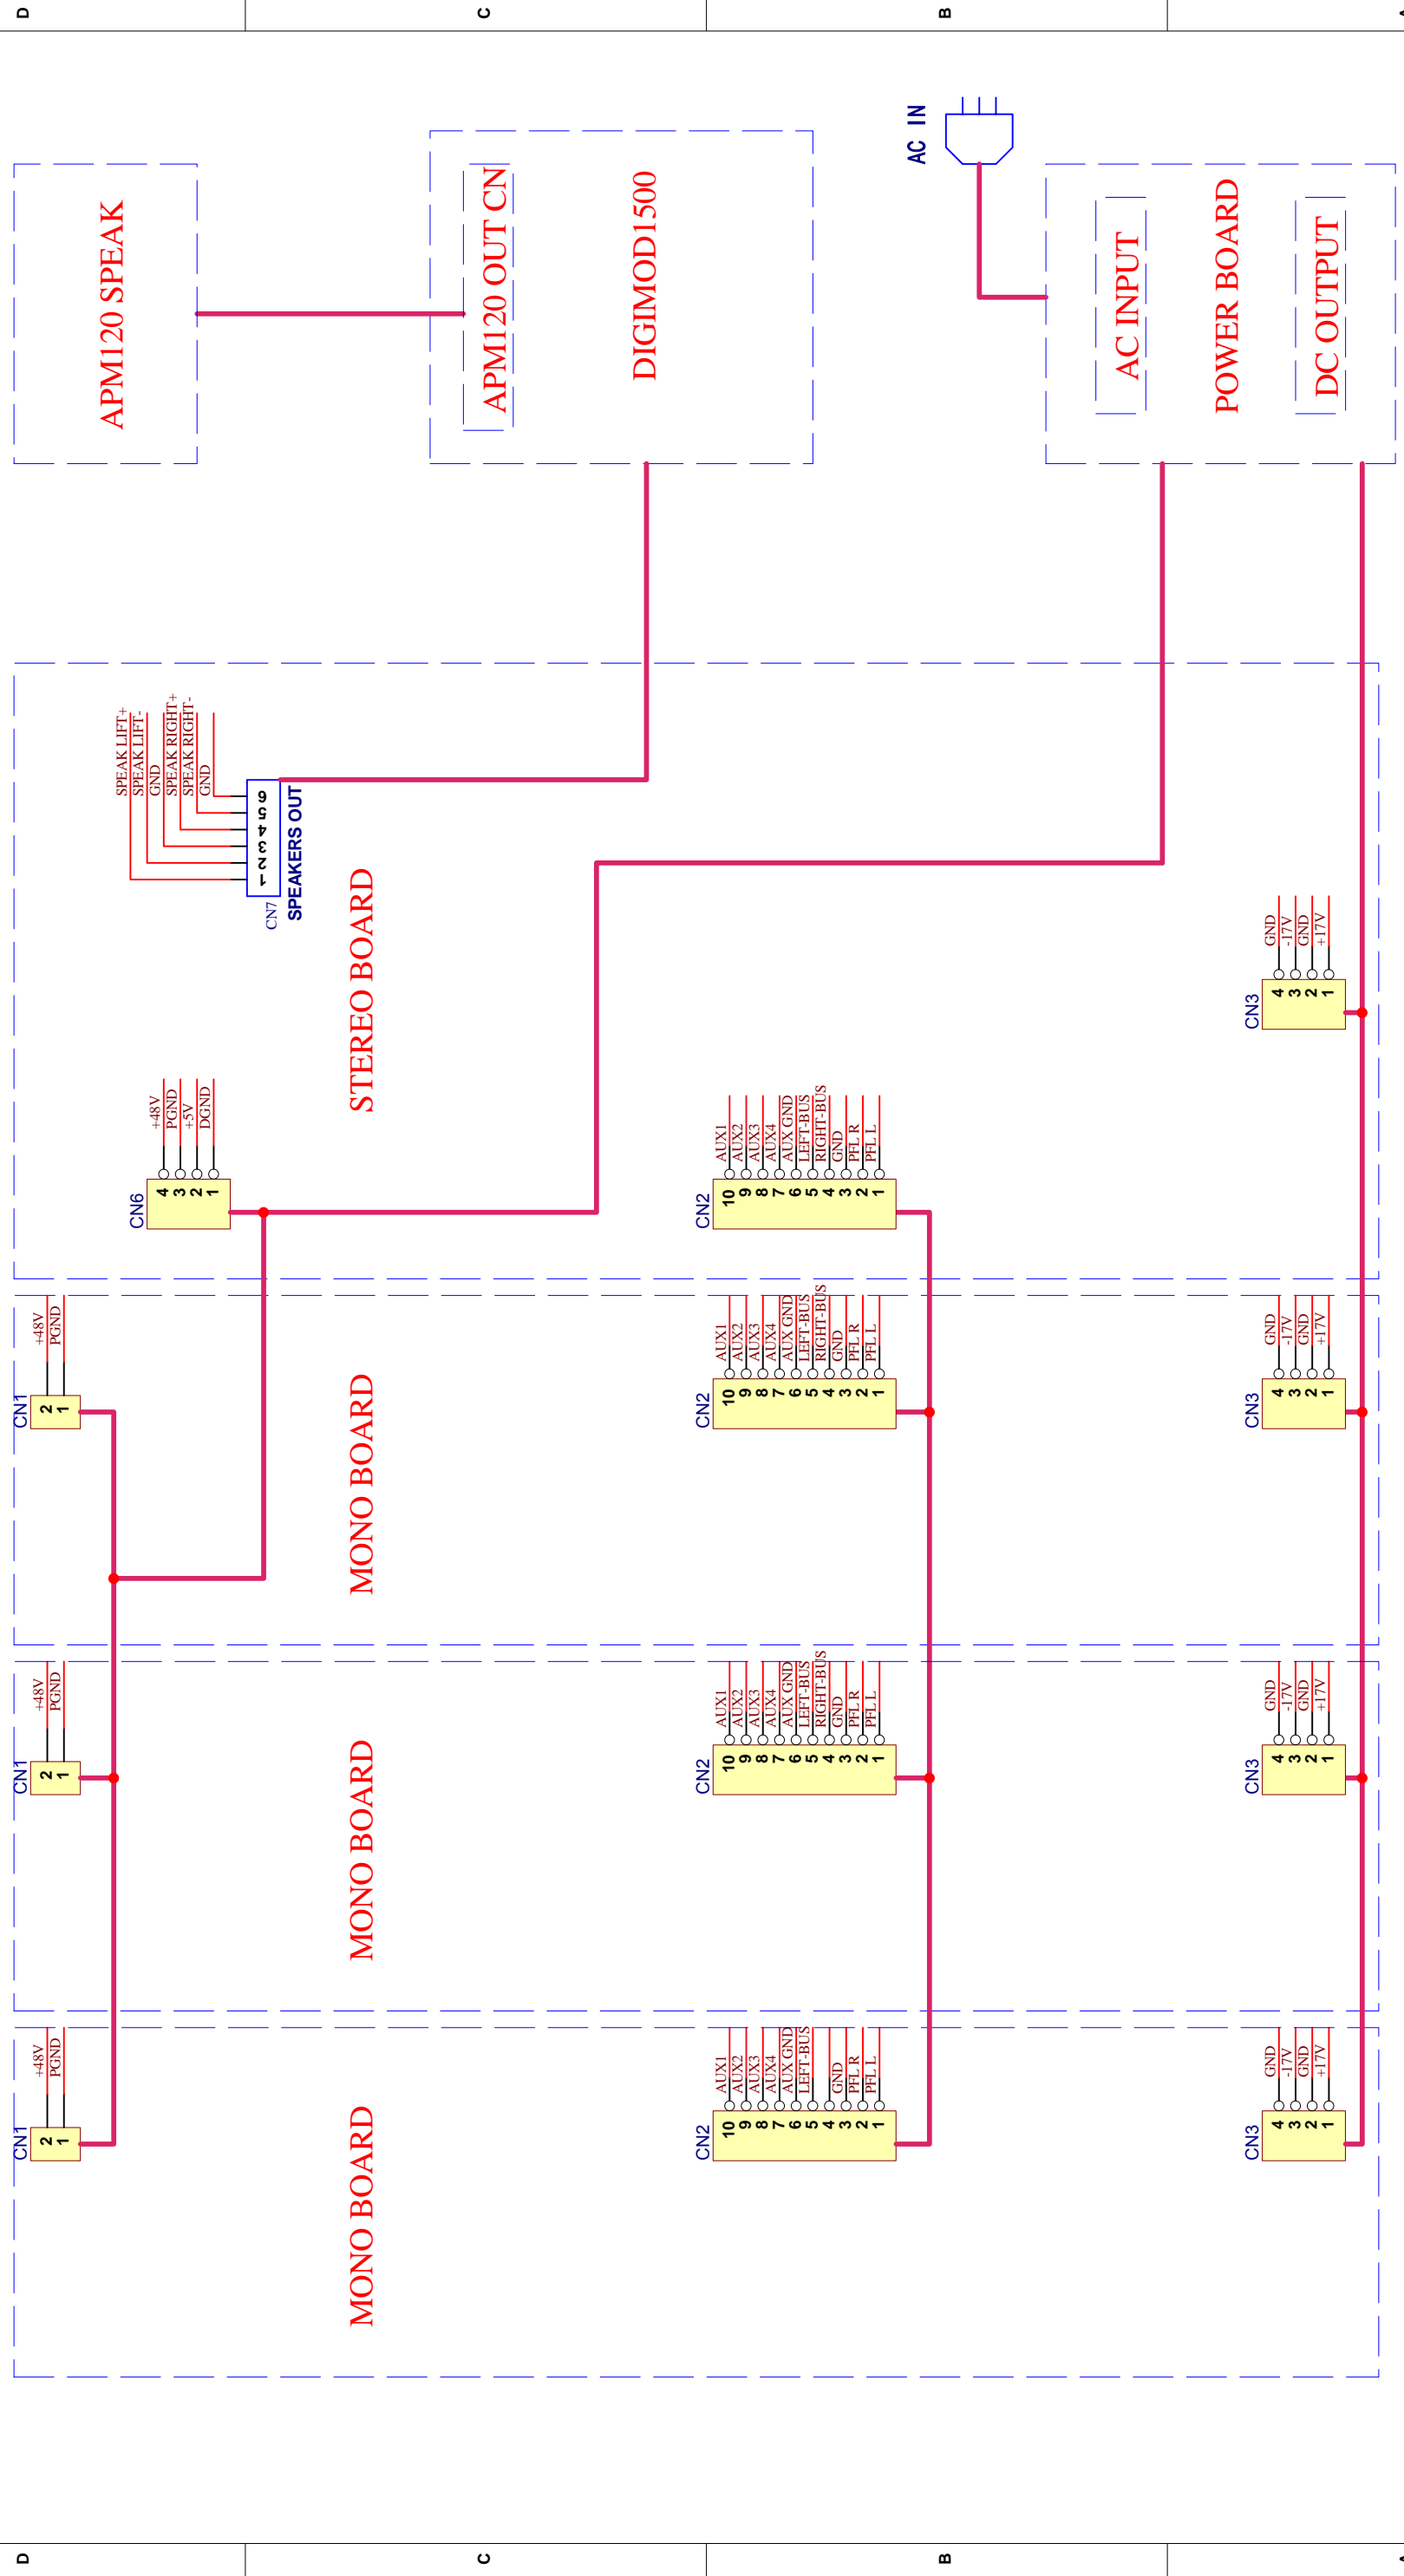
D C B A

APM120 SPEAK

APM120 OUT CN

DIGIMOD1500

AC IN

AC INPUT

POWER BOARD

DC OUTPUT

SPEAK LIFT+
SPEAK LIFT-
GND
SPEAK RIGHT+
SPEAK RIGHT-
GND

6 5 4 3 2 1

CN7 SPEAKERS OUT

STEREO BOARD

GND
-17V
GND
+17V

4 3 2 1
CN3

+48V
PGND
+5V
DGND

4 3 2 1
CN6

AUX1
AUX2
AUX3
AUX4
AUX GND
LEFT-BUS
RIGHT-BUS
GND
PFL R
PFL L

10 9 8 7 6 5 4 3 2 1
CN2

+48V
PGND
2 1
CN1

MONO BOARD

AUX1
AUX2
AUX3
AUX4
AUX GND
LEFT-BUS
RIGHT-BUS
GND
PFL R
PFL L
10 9 8 7 6 5 4 3 2 1
CN2

GND
-17V
GND
+17V
4 3 2 1
CN3

+48V
PGND
2 1
CN1

MONO BOARD

AUX1
AUX2
AUX3
AUX4
AUX GND
LEFT-BUS
RIGHT-BUS
GND
PFL R
PFL L
10 9 8 7 6 5 4 3 2 1
CN2

GND
-17V
GND
+17V
4 3 2 1
CN3

+48V
PGND
2 1
CN1

MONO BOARD

AUX1
AUX2
AUX3
AUX4
AUX GND
LEFT-BUS
GND
PFL R
PFL L
10 9 8 7 6 5 4 3 2 1
CN2

GND
-17V
GND
+17V
4 3 2 1
CN3

D C B A